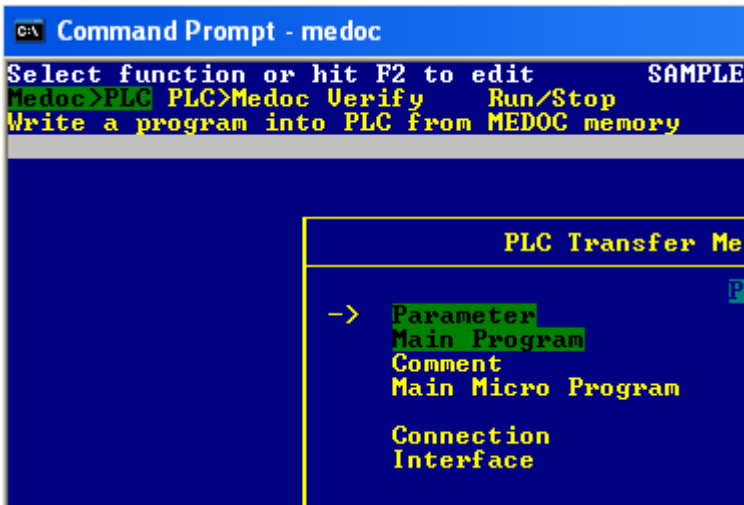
Command Prompt - medoc

Select function or hit F2 to edit SAMPLE
Medoc>PLC PLC>Medoc Verify Run/Stop
Write a program into PLC from MEDOC memory

PLC Transfer Me

P

-> Parameter
Main Program
Comment
Main Micro Program

Connection
Interface